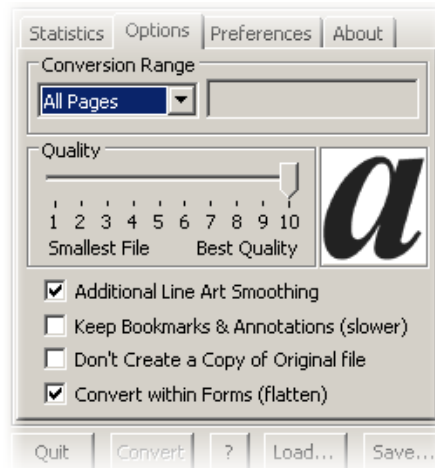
Statistics Options Preferences About

Conversion Range

All Pages

Quality

1 2 3 4 5 6 7 8 9 10

Smallest File Best Quality

a

Additional Line Art Smoothing

Keep Bookmarks & Annotations (slower)

Don't Create a Copy of Original file

Convert within Forms (flatten)

Quit Convert ? Load... Save...